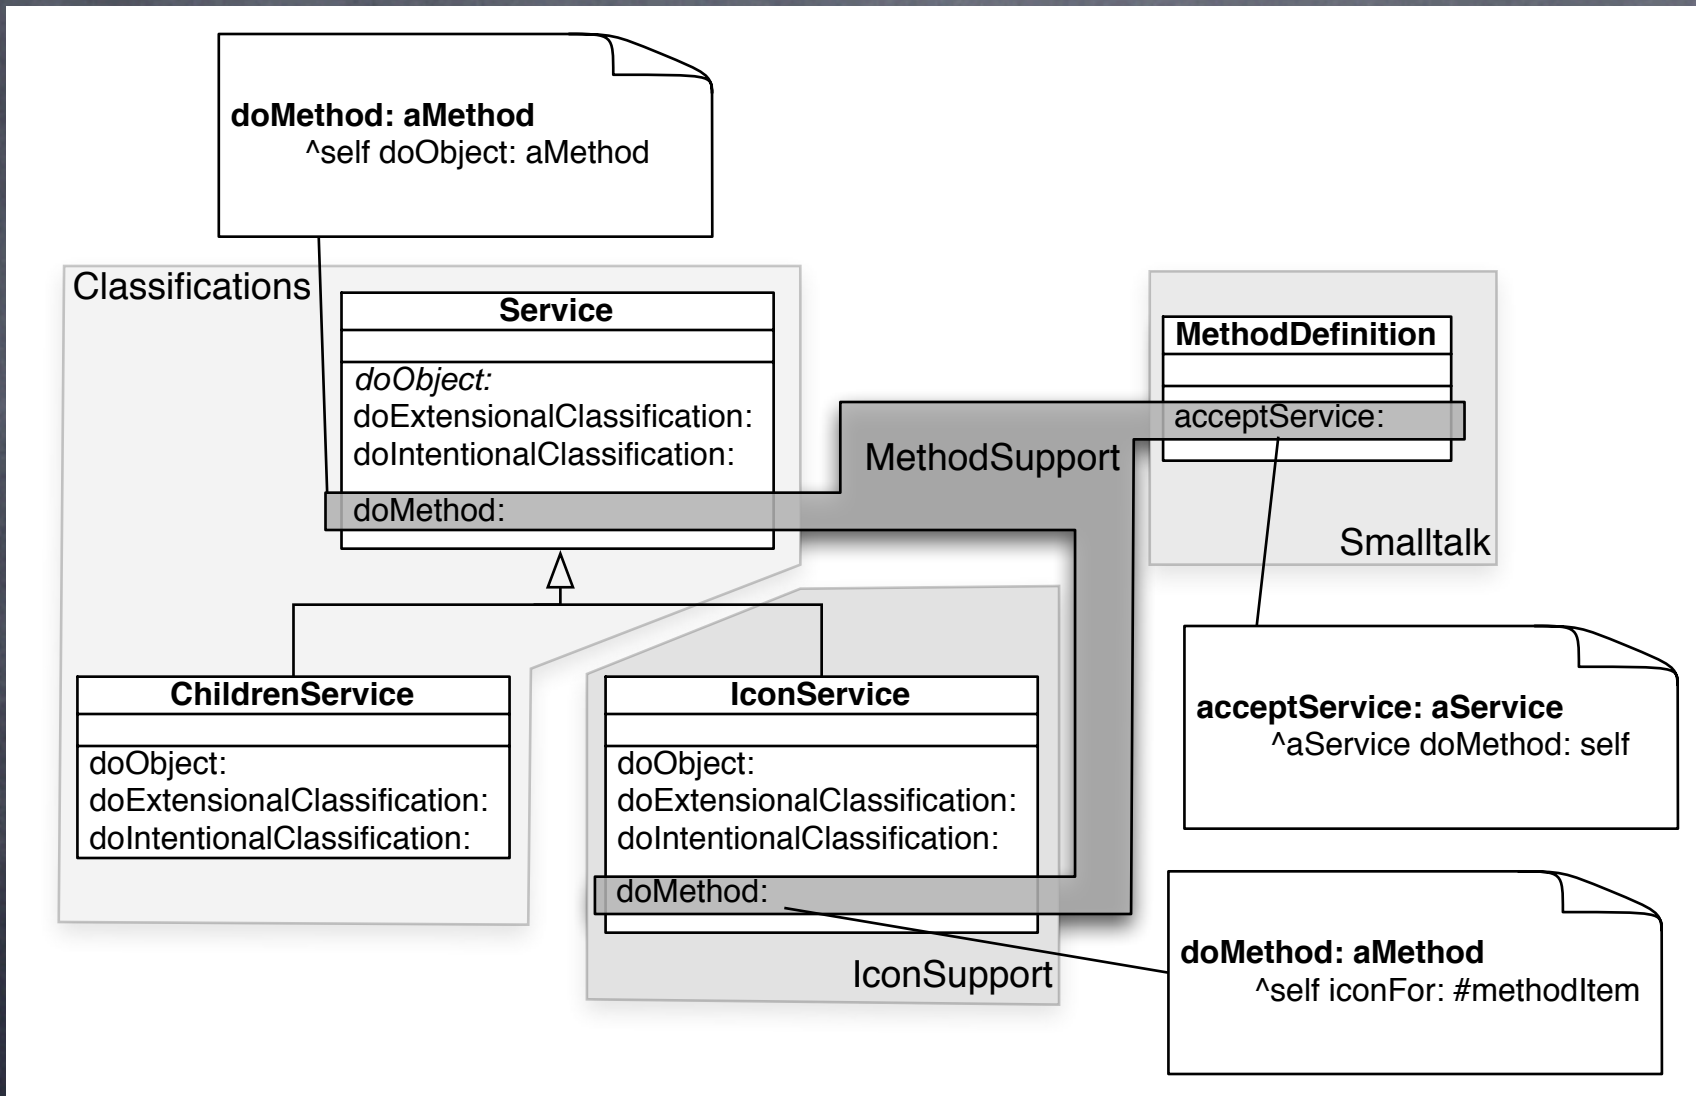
doMethod: aMethod
^self doObject: aMethod

Classifications

Service

doObject:
doExtensionalClassification:
doIntentionalClassification:

doMethod:

MethodSupport

MethodDefinition

acceptService:

Smalltalk

acceptService: aService
^aService doMethod: self

ChildrenService

doObject:
doExtensionalClassification:
doIntentionalClassification:

IconService

doObject:
doExtensionalClassification:
doIntentionalClassification:

doMethod:

IconSupport

doMethod: aMethod
^self iconFor: #methodItem